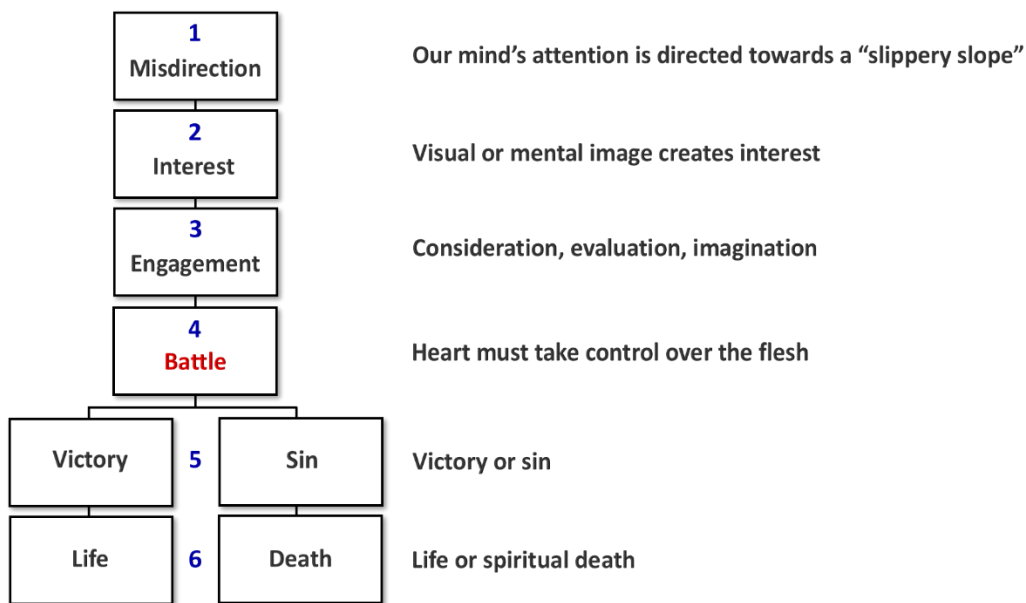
1
Misdirection

Our mind's attention is directed towards a "slippery slope"

2
Interest

Visual or mental image creates interest

3
Engagement

Consideration, evaluation, imagination

4
Battle

Heart must take control over the flesh

Victory 5 Sin

Victory or sin

Life 6 Death

Life or spiritual death